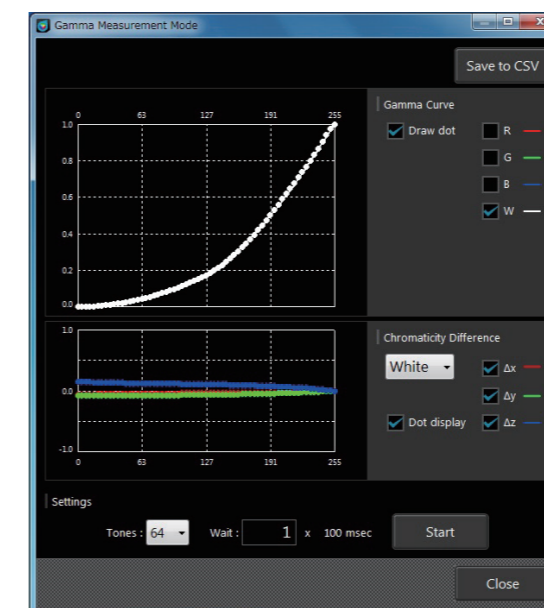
Gamma Measurement Mode

Save to CSV

0 63 127 191 255

1.0
0.8
0.6
0.4
0.2
0.0

Gamma Curve

Draw dot

R
G
B
W

1.0
0.0
-1.0

0 63 127 191 255

Chromaticity Difference

White

Δx
Δy
Dot display
Δz

Settings

Tones : 64

Wait : 1 x 100 msec

Start

Close